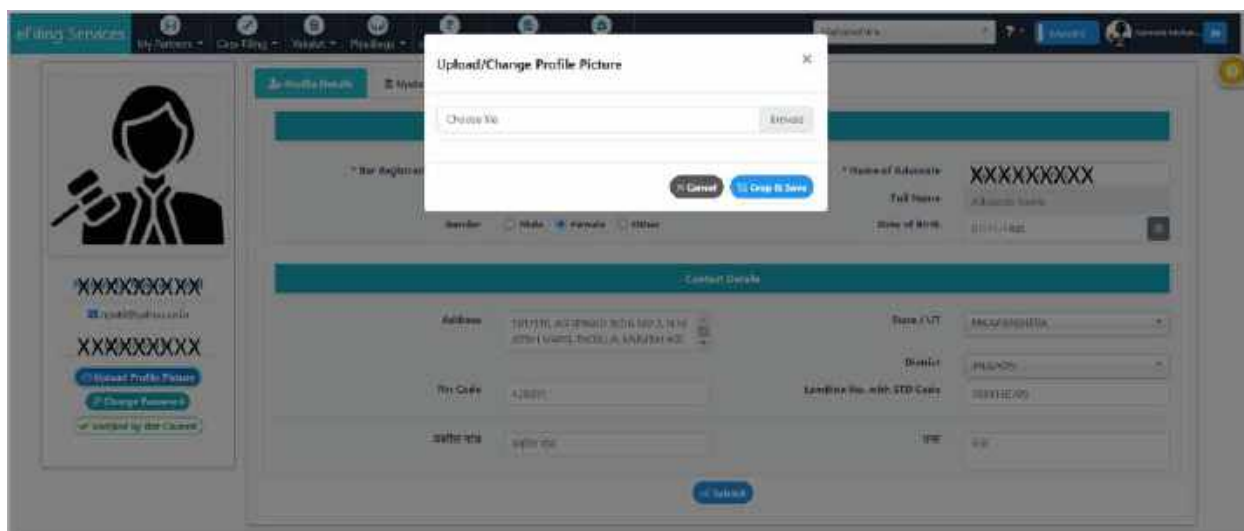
eFiling Services

My Partners · Case Filing · Vakalat · Pleadings ·

Maharashtra

? ·

Upload/Change Profile Picture

×

Choose file

Browse

Cancel

Crop & Save

Profile Details

* Bar Registration

* Name of Advocate

XXXXXXXXX

Full Name

Gender

Male

Female

Other

Date of Birth

XXXXXXXXX

XXXXXXXXX

Upload Profile Picture

Change Password

Verified by Bar Council

Contact Details

Address

State / UT

MAHARASHTRA

District

Pin Code

Landline No. with STD Code

Submit